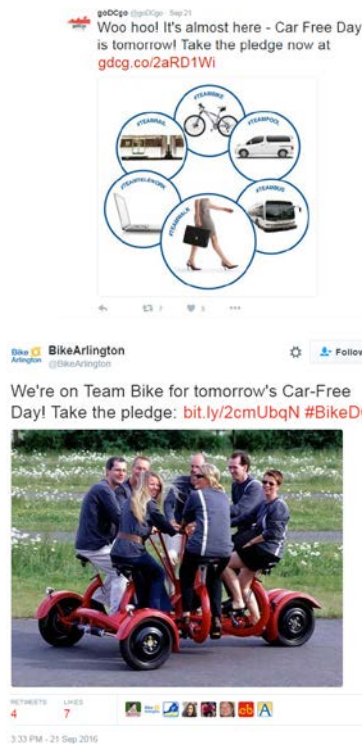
goDCgo @goDCgo · Sep 21

Woo hoo! It's almost here - Car Free Day is tomorrow! Take the pledge now at gdcg.co/2aRD1Wi

#TEAMBIKE
#TEAMPOOL
#TEAMBUS
#TEAMWALK
#TEAMTELEWORK
#TEAMRAIL

7 5 ···

Bike Arlington BikeArlington @BikeArlington

Follow

We're on Team Bike for tomorrow's Car-Free Day! Take the pledge: bit.ly/2cmUbqN #BikeD

RETWEETS 4 LIKES 7

3:33 PM - 21 Sep 2016